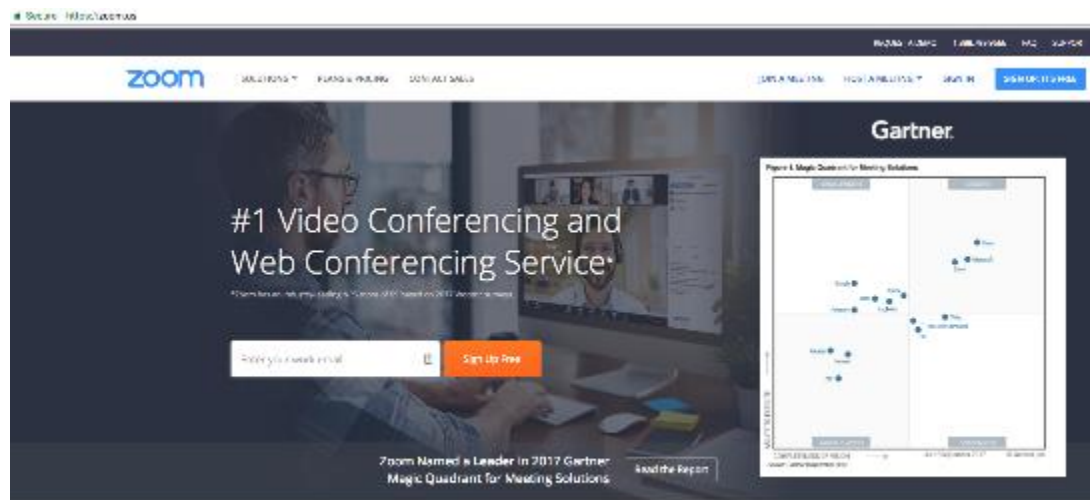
Secure https://zoom.us

REQUEST A DEMO 1.888.799.9666 FAQ SUPPORT

zoom SOLUTIONS ▾ PLANS & PRICING CONTACT SALES JOIN A MEETING HOST A MEETING ▾ SIGN IN SIGN UP, IT'S FREE

Gartner.

Figure 1. Magic Quadrant for Meeting Solutions

#1 Video Conferencing and Web Conferencing Service*

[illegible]

Enter your work email

Sign Up Free

Zoom Named a Leader in 2017 Gartner Magic Quadrant for Meeting Solutions

Read the Report